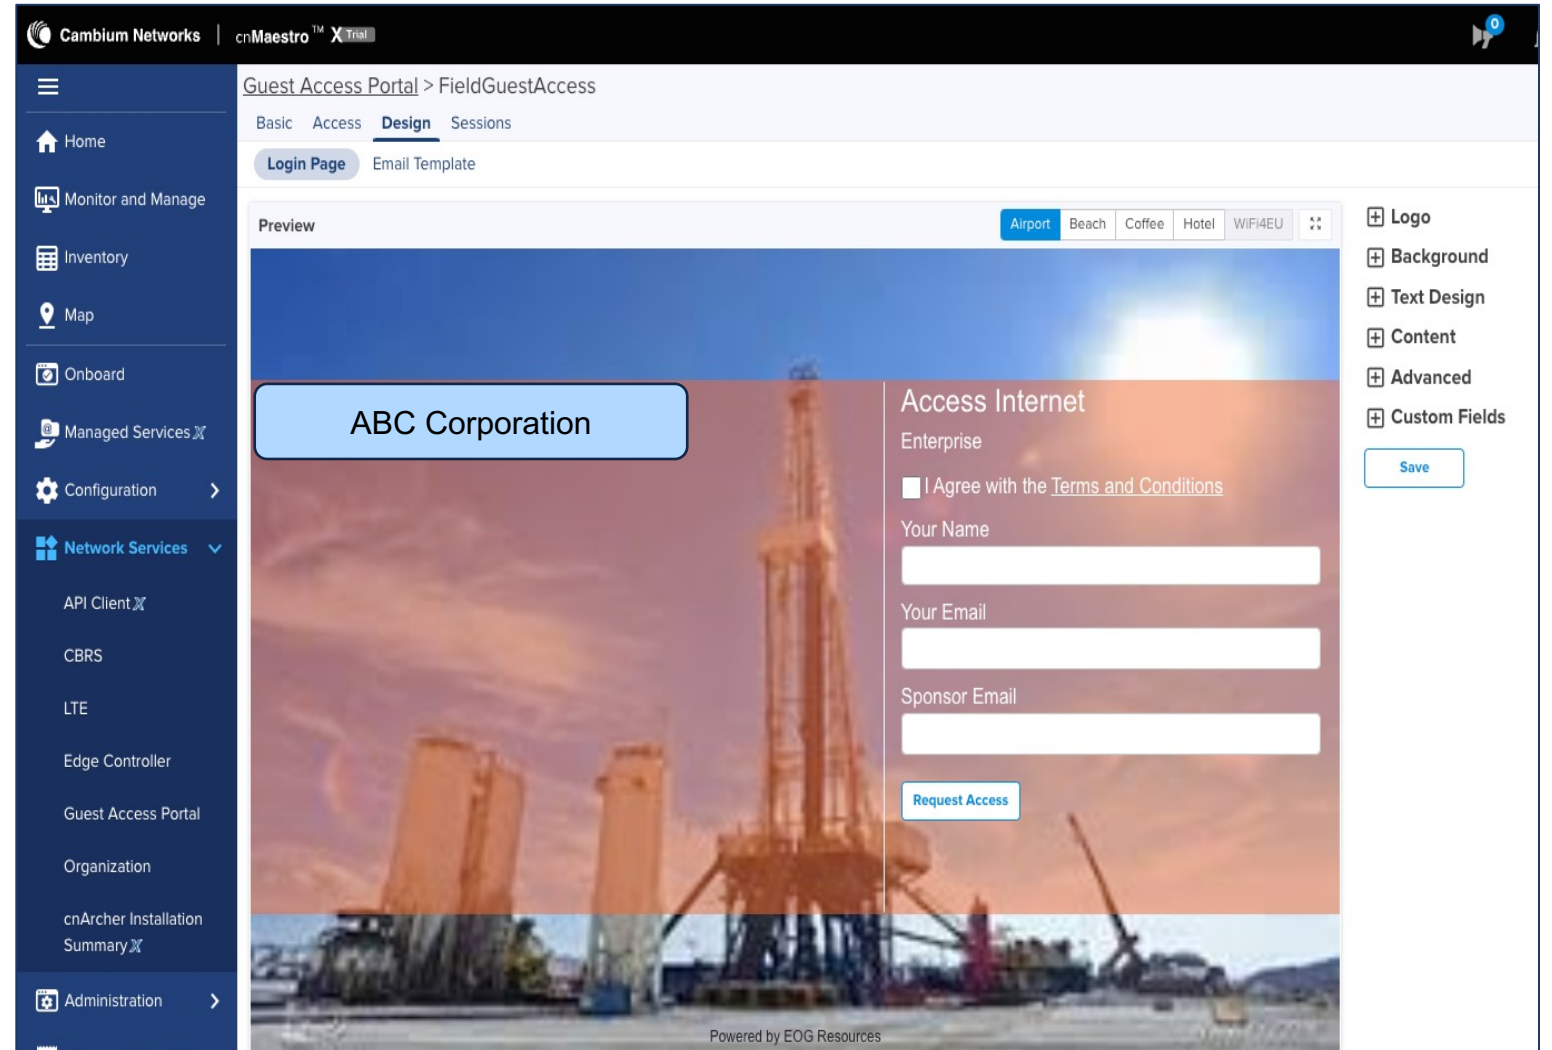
Cambium Networks | cnMaestro™ X Trial

0

Home

Monitor and Manage

Inventory

Map

Onboard

Managed Services X

Configuration

Network Services

API Client X

CBRS

LTE

Edge Controller

Guest Access Portal

Organization

cnArcher Installation Summary X

Administration

Guest Access Portal > FieldGuestAccess

Basic Access Design Sessions

Login Page Email Template

Preview

Airport Beach Coffee Hotel WiFi4EU

ABC Corporation

Access Internet

Enterprise

I Agree with the Terms and Conditions

Your Name

Your Email

Sponsor Email

Request Access

Powered by EOG Resources

Logo

Background

Text Design

Content

Advanced

Custom Fields

Save